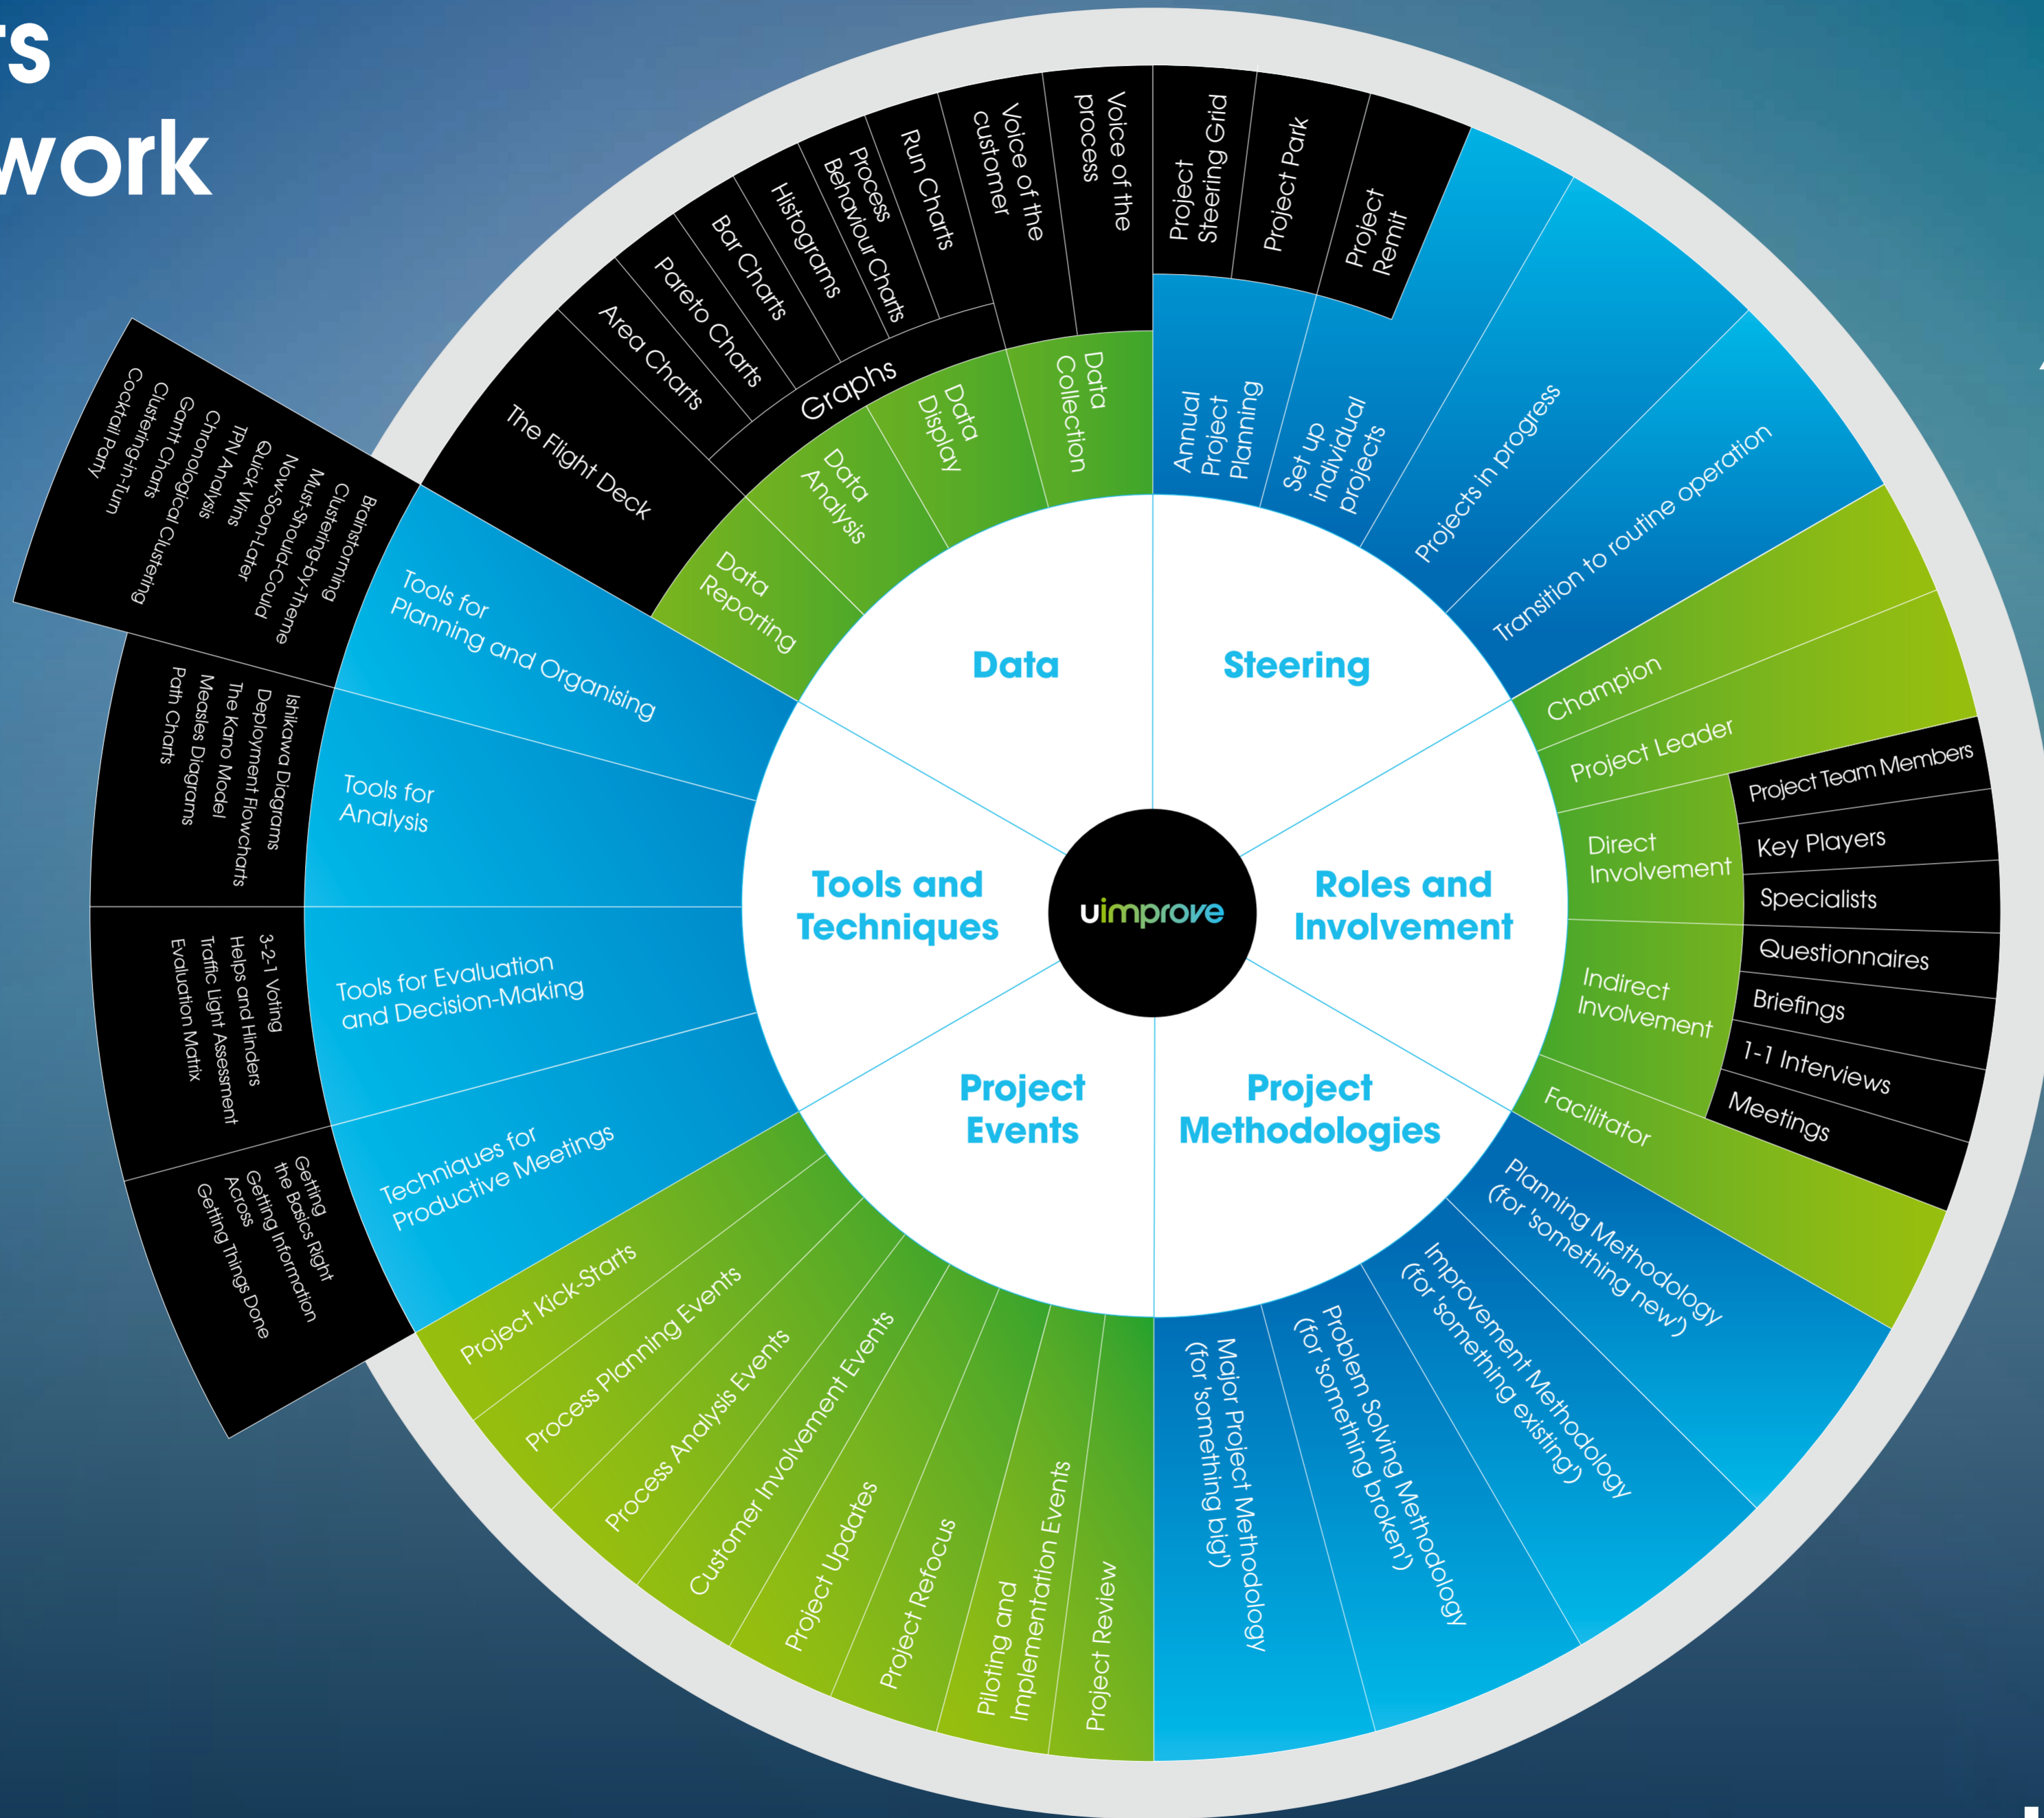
rs
work

uimprove

Data
Steering
Roles and Involvement
Project Methodologies
Project Events
Tools and Techniques

Data Collection
Data Display
Data Analysis
Data Reporting
Graphs
The Flight Deck
Area Charts
Pareto Charts
Bar Charts
Histograms
Process Behaviour Charts
Run Charts
Voice of the customer
Voice of the process

Annual Project Planning
Set up individual projects
Projects in progress
Transition to routine operation
Project Steering Grid
Project Park
Project Remit

Champion
Project Leader
Direct Involvement
Indirect Involvement
Facilitator
Project Team Members
Key Players
Specialists
Questionnaires
Briefings
1-1 Interviews
Meetings

Planning Methodology (for 'something new')
Improvement Methodology (for 'something existing')
Problem Solving Methodology (for 'something broken')
Major Project Methodology (for 'something big')

Project Review
Piloting and Implementation Events
Project Refocus
Project Updates
Customer Involvement Events
Process Analysis Events
Process Planning Events
Project Kick-Starts

Techniques for Productive Meetings
Tools for Evaluation and Decision-Making
Tools for Analysis
Tools for Planning and Organising

Brainstorming
Clustering-by-Theme
Must-Should-Could
Now-Soon-Later
Quick Wins
TPN Analysis
Chronoanalysis
Gantt Charts
Chronological Clustering
Clustering-in-Turn
Cocktail Party

Ishikawa Diagrams
Deployment Flowcharts
The Kano Model
Measles Diagrams
Path Charts

3-2-1 Voting
Helps and Hinders
Traffic Light Assessment
Evaluation Matrix

Getting the Basics Right
Getting Information Across
Getting Things Done